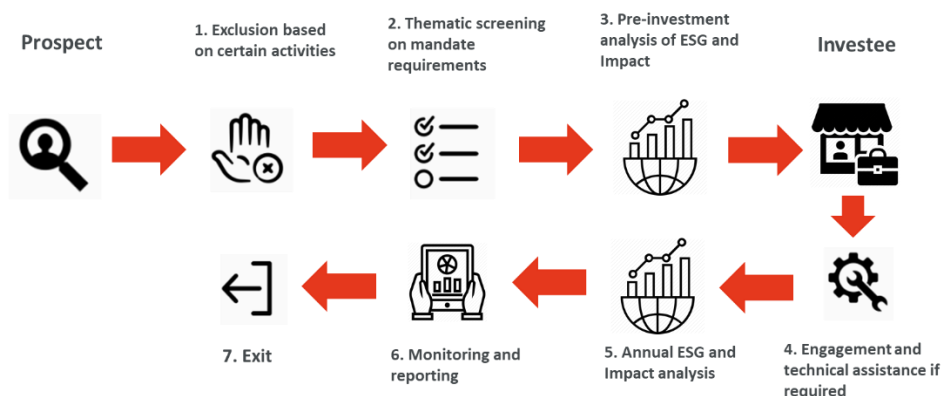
Prospect

1. Exclusion based on certain activities

2. Thematic screening on mandate requirements

3. Pre-investment analysis of ESG and Impact

Investee

4. Engagement and technical assistance if required

5. Annual ESG and Impact analysis

6. Monitoring and reporting

7. Exit